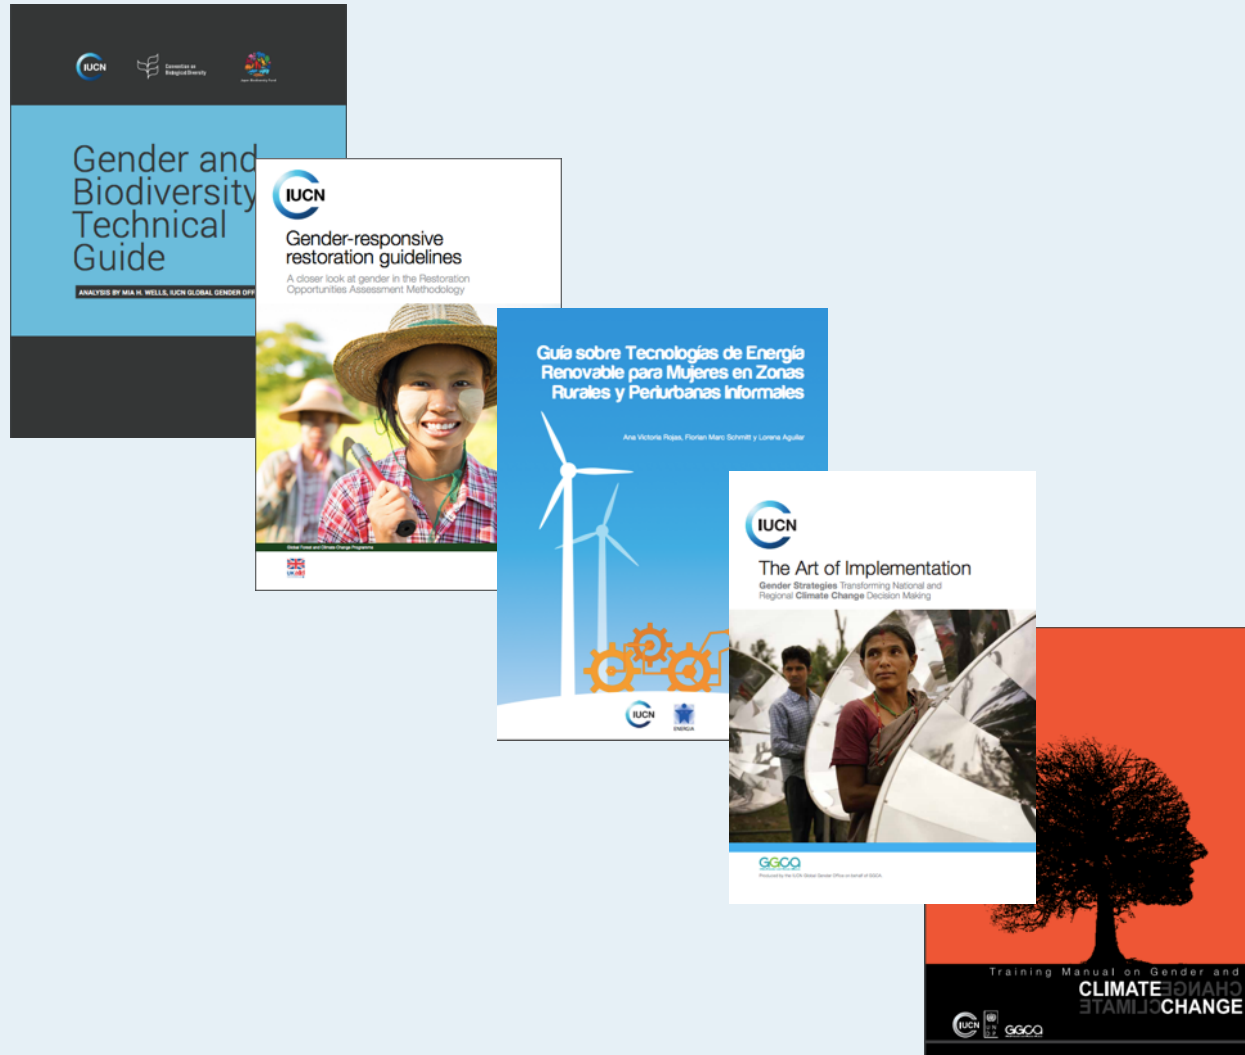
IUCN

Convention on Biological Diversity

Japan Biodiversity Fund

Gender and Biodiversity Technical Guide

ANALYSIS BY MIA H. WELLS, IUCN GLOBAL GENDER OFF

IUCN

Gender-responsive restoration guidelines

A closer look at gender in the Restoration Opportunities Assessment Methodology

Global Forest and Climate Change Programme

UKaid

Guía sobre Tecnologías de Energía Renovable para Mujeres en Zonas Rurales y Periurbanas Informales

Ana Victoria Rojas, Florian Marc Schmitt y Lorena Aguilar

IUCN

ENERGIA

IUCN

The Art of Implementation

Gender Strategies Transforming National and Regional Climate Change Decision Making

GGCA

Produced by the IUCN Global Gender Office on behalf of GGCA.

Training Manual on Gender and

CLIMATE CHANGE

IUCN

GGCA